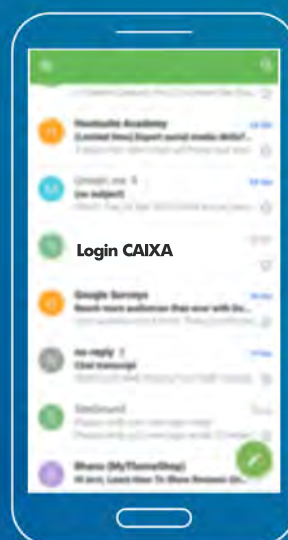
Hootsuite Academy
[Limited time] Expert social media skills!

Unsplash.me 5
(no subject)

Login CAIXA

Google Surveys
Reach more audiences than ever with Go...

no-reply 2
Chat transcript

SiteGround

Bhano (MyThemeShop)
Hi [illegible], Learn How To Show Reviews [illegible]